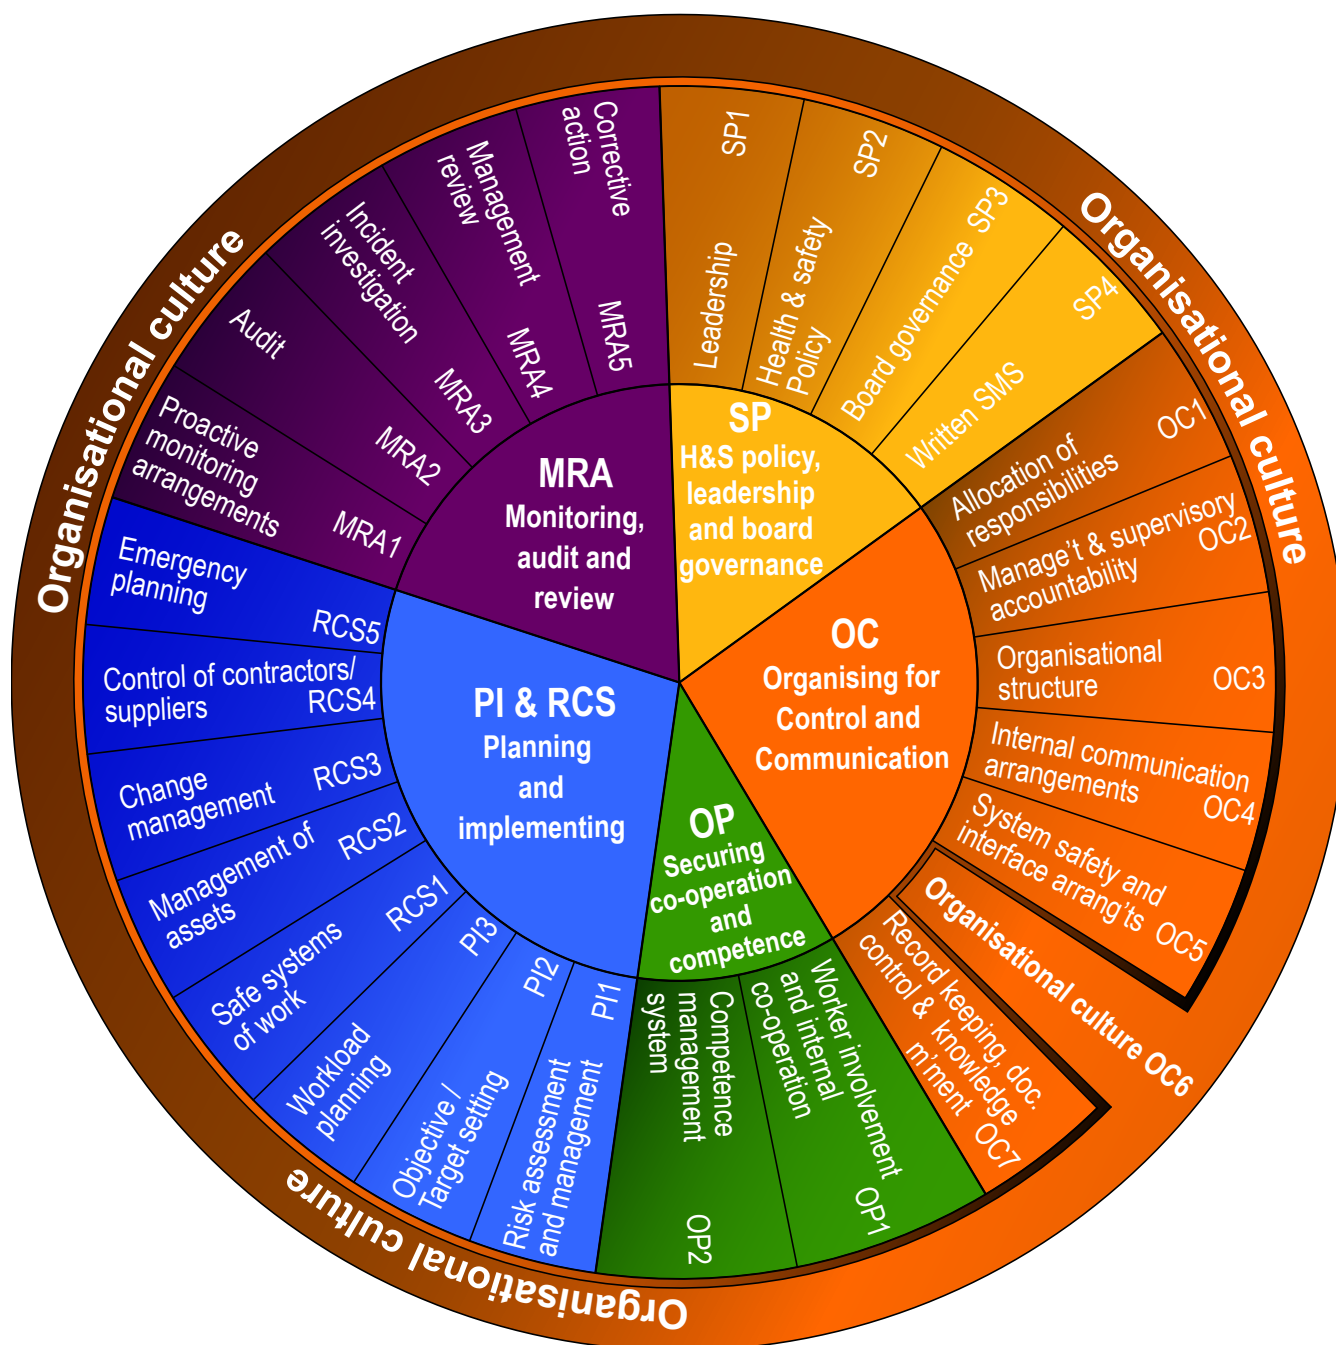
Organisational culture

Organisational culture

Organisational culture

SP
H&S policy, leadership and board governance

Leadership SP1

Health & safety Policy SP2

Board governance SP3

Written SMS SP4

OC
Organising for Control and Communication

Allocation of responsibilities OC1

Manage't & supervisory accountability OC2

Organisational structure OC3

Internal communication arrangements OC4

System safety and interface arrang'ts OC5

Organisational culture OC6

Record keeping, doc. control & knowledge m'ment OC7

OP
Securing co-operation and competence

Worker involvement and internal co-operation OP1

Competence management system OP2

PI & RCS
Planning and implementing

Risk assessment and management PI1

Objective / Target setting PI2

Workload planning PI3

Safe systems of work RCS1

Management of assets RCS2

Change management RCS3

Control of contractors/ suppliers RCS4

Emergency planning RCS5

MRA
Monitoring, audit and review

Proactive monitoring arrangements MRA1

Audit MRA2

Incident investigation MRA3

Management review MRA4

Corrective action MRA5